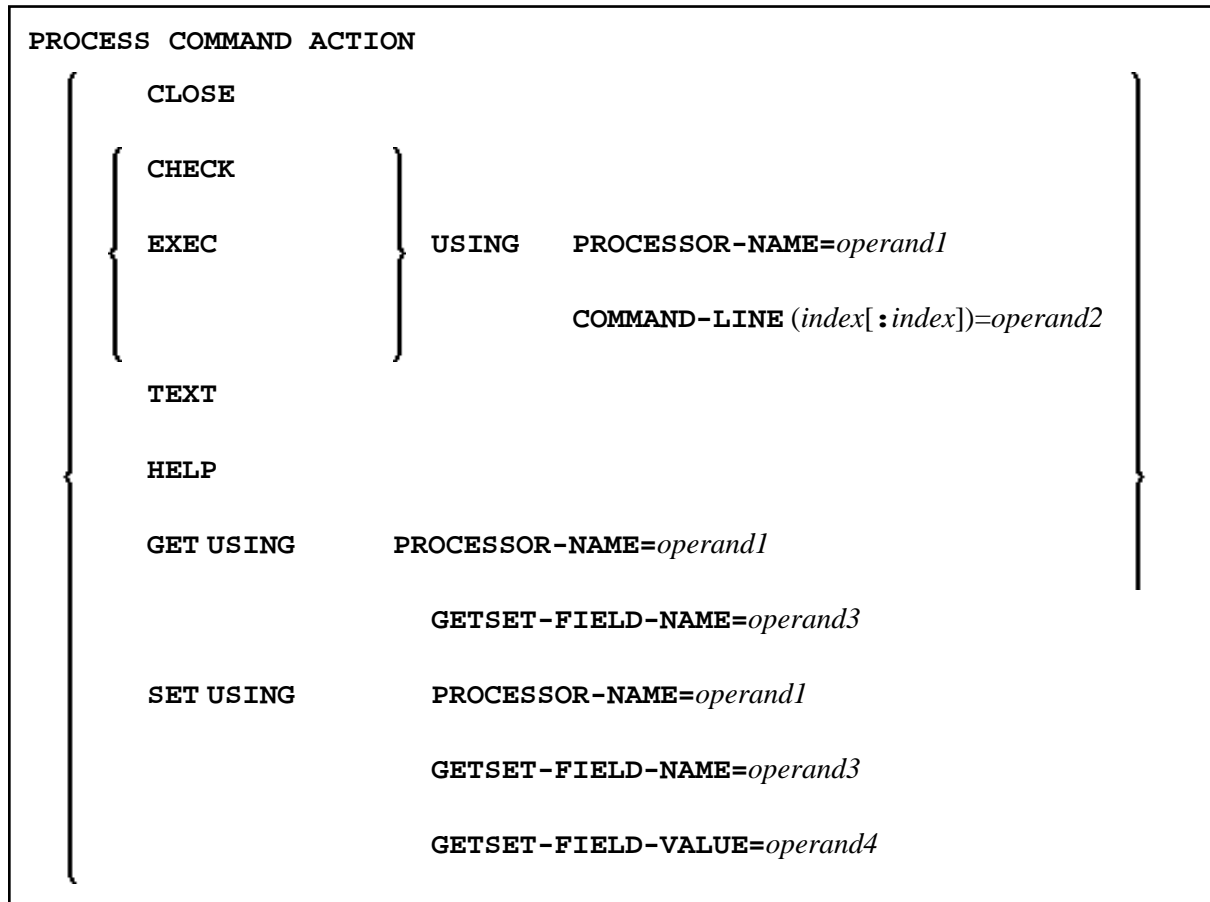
PROCESS COMMAND ACTION

CLOSE

CHECK

EXEC

USING PROCESSOR-NAME=*operand1*

COMMAND-LINE (*index*[:*index*])=*operand2*

TEXT

HELP

GET USING PROCESSOR-NAME=*operand1*

GETSET-FIELD-NAME=*operand3*

SET USING PROCESSOR-NAME=*operand1*

GETSET-FIELD-NAME=*operand3*

GETSET-FIELD-VALUE=*operand4*